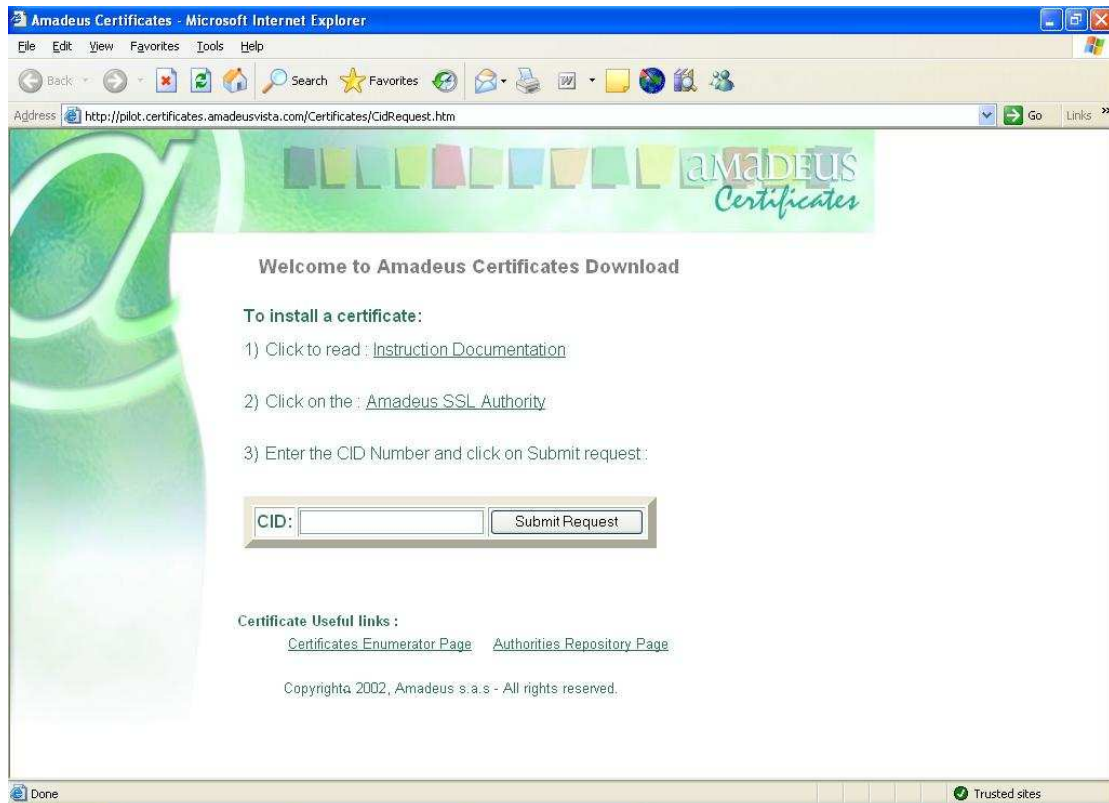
Amadeus Certificates - Microsoft Internet Explorer

File Edit View Favorites Tools Help

Back Search Favorites

Address http://pilot.certificates.amadeusvista.com/Certificates/CidRequest.htm Go Links

amadeus Certificates

Welcome to Amadeus Certificates Download

To install a certificate:

1) Click to read : Instruction Documentation

2) Click on the : Amadeus SSL Authority

3) Enter the CID Number and click on Submit request :

CID: Submit Request

Certificate Useful links :

Certificates Enumerator Page Authorities Repository Page

Copyrighta 2002, Amadeus s.a.s - All rights reserved.

Done Trusted sites